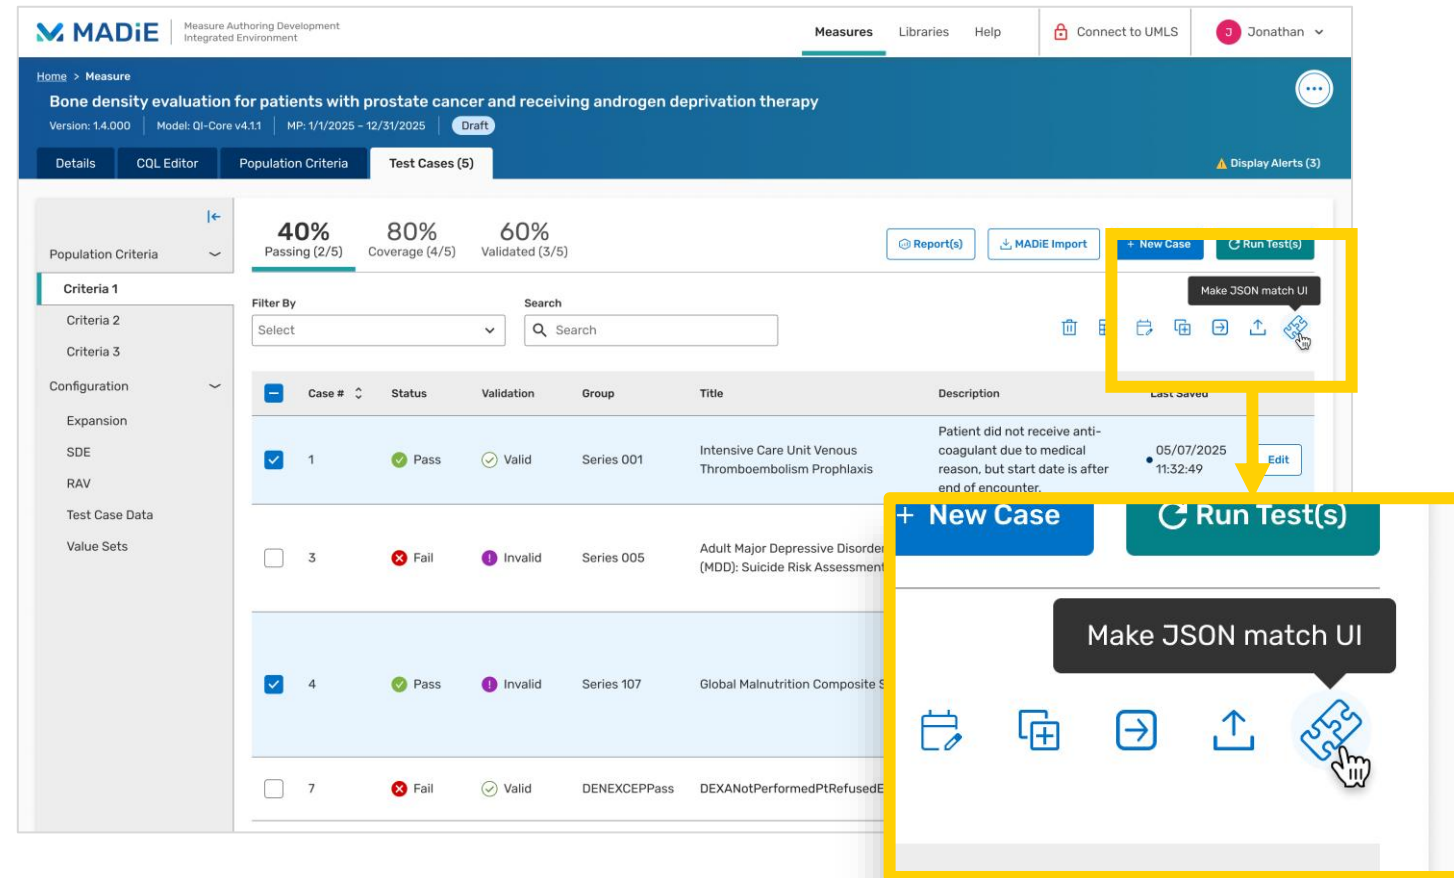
MADiE Measure Authoring Development Integrated Environment

Measures Libraries Help

Connect to UMLS

J Jonathan

Home > Measure

Bone density evaluation for patients with prostate cancer and receiving androgen deprivation therapy

Version: 1.4.000 | Model: QI-Core v4.1.1 | MP: 1/1/2025 - 12/31/2025 | Draft

Details CQL Editor Population Criteria Test Cases (5)

Display Alerts (3)

Population Criteria

Criteria 1

Criteria 2

Criteria 3

Configuration

Expansion

SDE

RAV

Test Case Data

Value Sets

40% Passing (2/5)

80% Coverage (4/5)

60% Validated (3/5)

Report(s) MADiE Import + New Case Run Test(s)

Make JSON match UI

Filter By

Select

Search

Search

| | Case # | Status | Validation | Group | Title | Description | Last Saved | |
|---|---|---|---|---|---|---|---|---|
| | 1 | Pass | Valid | Series 001 | Intensive Care Unit Venous Thromboembolism Prophlaxis | Patient did not receive anti-coagulant due to medical reason, but start date is after end of encounter. | 05/07/2025 11:32:49 | Edit |
| | 3 | Fail | Invalid | Series 005 | Adult Major Depressive Disorder (MDD): Suicide Risk Assessment | | | |
| | 4 | Pass | Invalid | Series 107 | Global Malnutrition Composite S | | | |
| | 7 | Fail | Valid | DENEXCEPPass | DEXANotPerformedPtRefusedE | | | |

+ New Case

Run Test(s)

Make JSON match UI